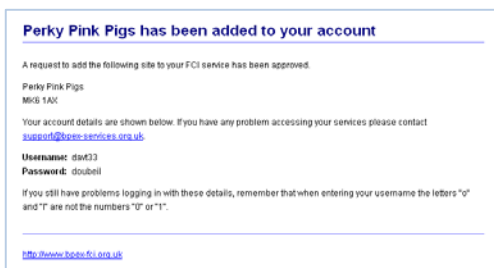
Perky Pink Pigs has been added to your account

A request to add the following site to your FCI service has been approved.

Perky Pink Pigs
MK6 1AX

Your account details are shown below. If you have any problem accessing your services please contact support@bpex-services.org.uk.

Username: davt33
Password: doubeil

If you still have problems logging in with these details, remember that when entering your username the letters "o" and "l" are not the numbers "0" or "1".

http://www.bpex.fci.org.uk